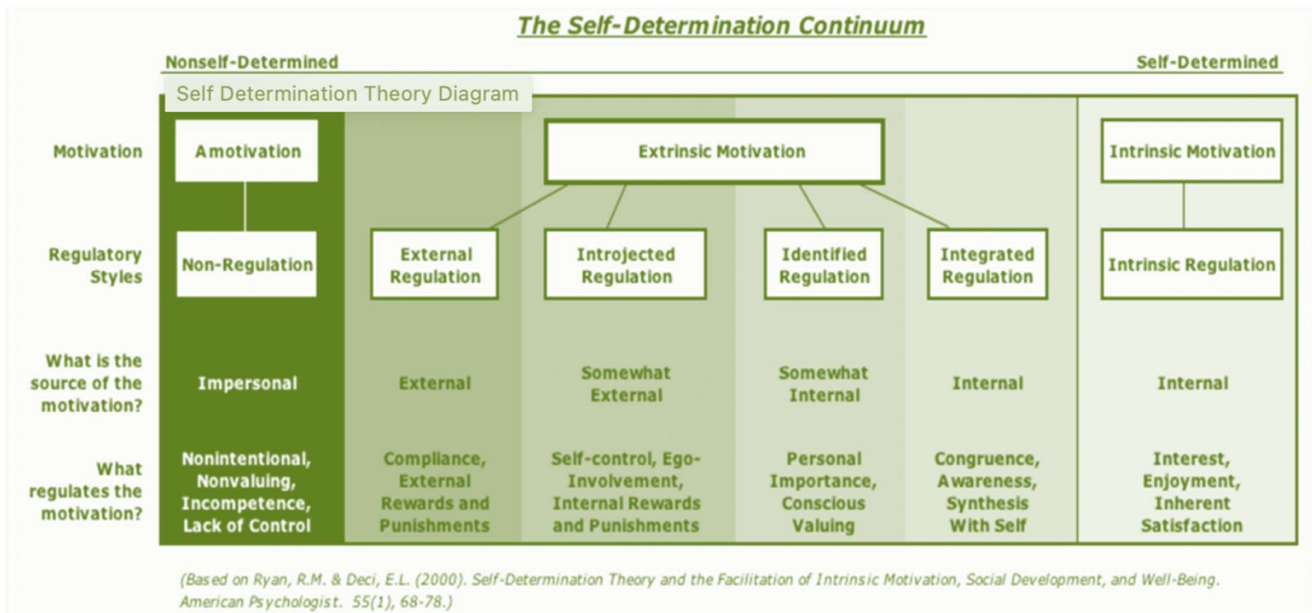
The Self-Determination Continuum

Nonself-Determined

Self-Determined

Self Determination Theory Diagram

| | | | | | | |
|---|---|---|---|---|---|---|
| Motivation | Amotivation | Extrinsic Motivation | | | | Intrinsic Motivation |
| Regulatory Styles | Non-Regulation | External Regulation | Introjected Regulation | Identified Regulation | Integrated Regulation | Intrinsic Regulation |
| What is the source of the motivation? | Impersonal | External | Somewhat External | Somewhat Internal | Internal | Internal |
| What regulates the motivation? | Nonintentional, Nonvaluing, Incompetence, Lack of Control | Compliance, External Rewards and Punishments | Self-control, Ego-Involvement, Internal Rewards and Punishments | Personal Importance, Conscious Valuing | Congruence, Awareness, Synthesis With Self | Interest, Enjoyment, Inherent Satisfaction |

(Based on Ryan, R.M. & Deci, E.L. (2000). Self-Determination Theory and the Facilitation of Intrinsic Motivation, Social Development, and Well-Being. American Psychologist. 55(1), 68-78.)